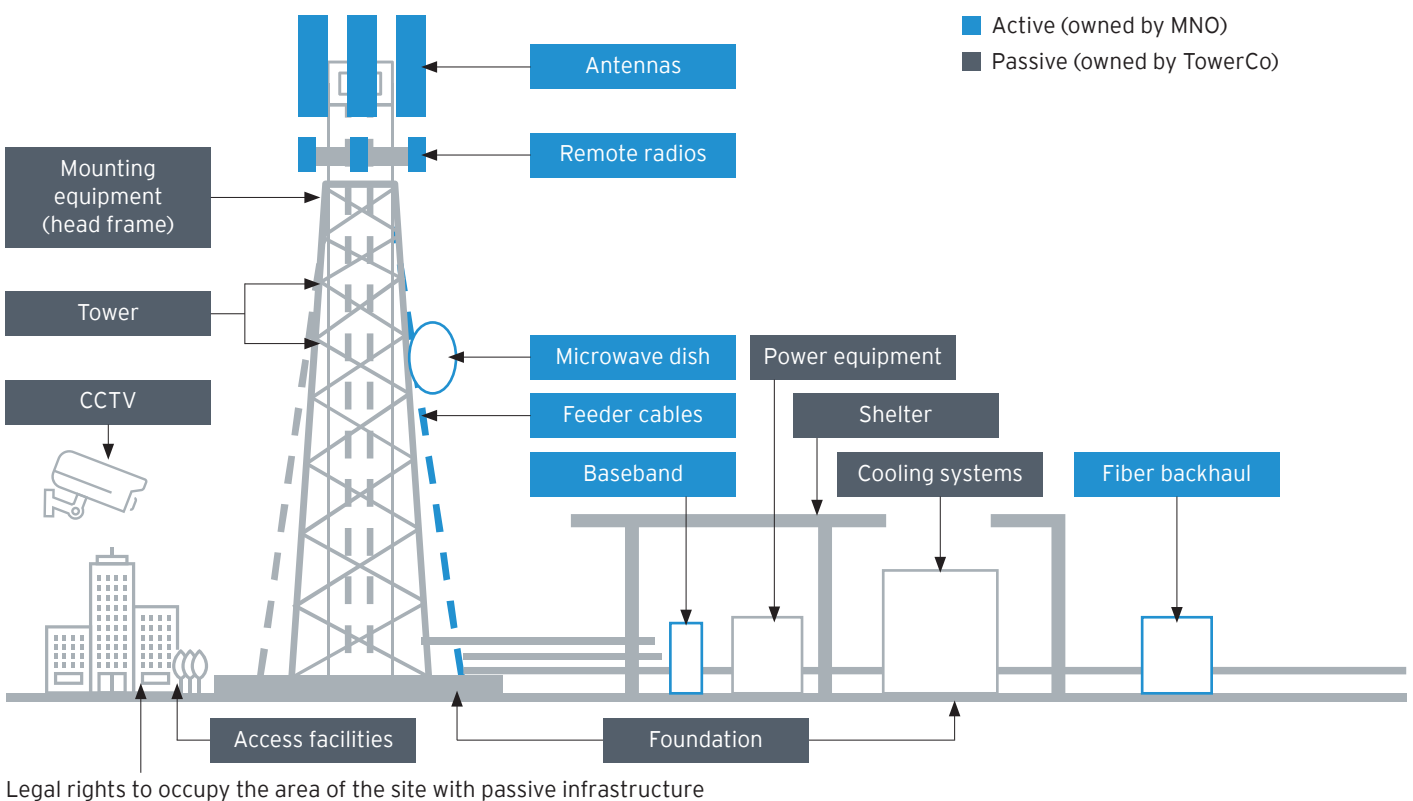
Active (owned by MNO)
Passive (owned by TowerCo)

Antennas

Remote radios

Mounting equipment (head frame)

Tower

Microwave dish

Power equipment

CCTV

Feeder cables

Shelter

Baseband

Cooling systems

Fiber backhaul

Access facilities

Foundation

Legal rights to occupy the area of the site with passive infrastructure